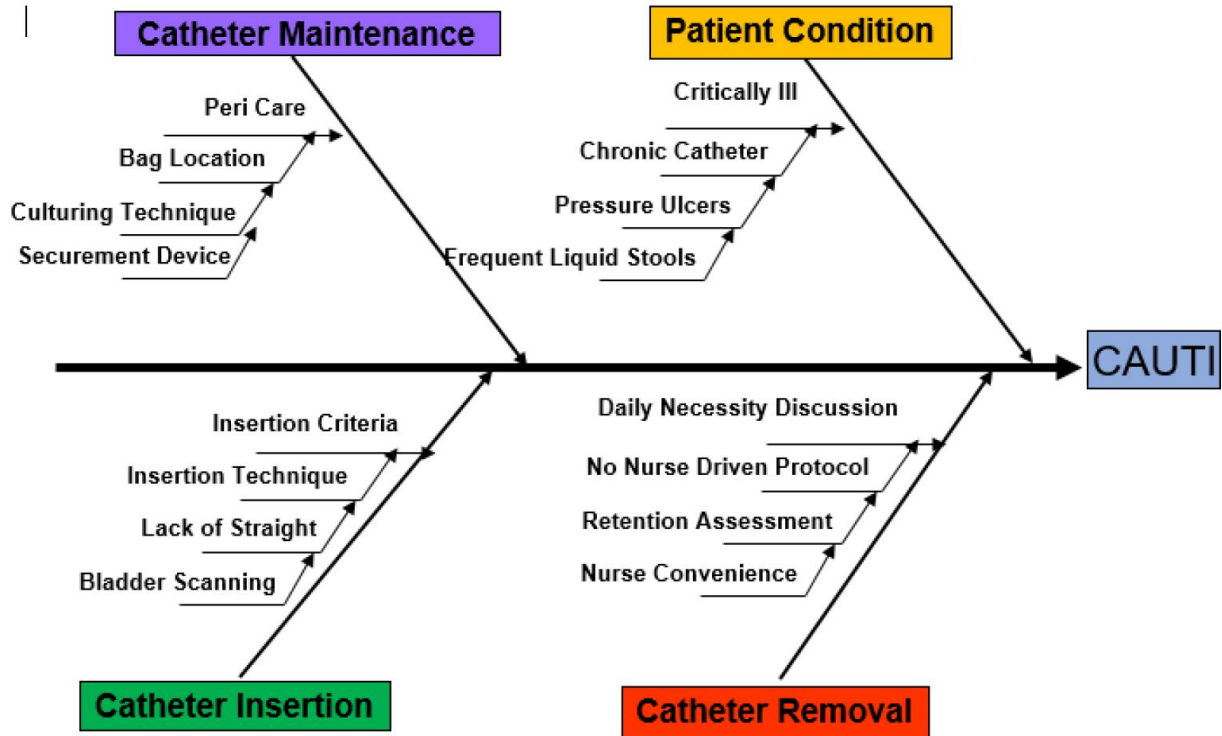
Catheter Maintenance

Peri Care

Bag Location

Culturing Technique

Securement Device

Patient Condition

Critically Ill

Chronic Catheter

Pressure Ulcers

Frequent Liquid Stools

CAUTI

Insertion Criteria

Insertion Technique

Lack of Straight

Bladder Scanning

Catheter Insertion

Daily Necessity Discussion

No Nurse Driven Protocol

Retention Assessment

Nurse Convenience

Catheter Removal